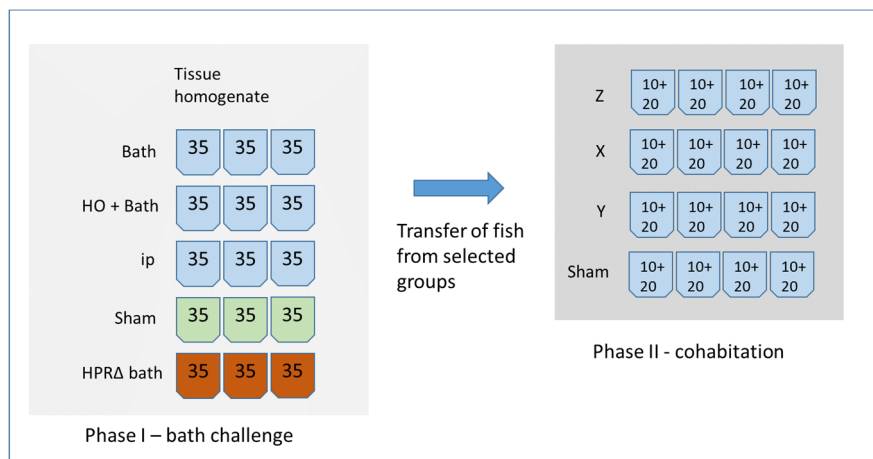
Tissue homogenate

| | | | |
|---|---|---|---|
| Bath | 35 | 35 | 35 |
| HO + Bath | 35 | 35 | 35 |
| ip | 35 | 35 | 35 |
| Sham | 35 | 35 | 35 |
| HPRΔ bath | 35 | 35 | 35 |

Phase I – bath challenge

Transfer of fish from selected groups

| | | | | |
|---|---|---|---|---|
| Z | 10+ 20 | 10+ 20 | 10+ 20 | 10+ 20 |
| X | 10+ 20 | 10+ 20 | 10+ 20 | 10+ 20 |
| Y | 10+ 20 | 10+ 20 | 10+ 20 | 10+ 20 |
| Sham | 10+ 20 | 10+ 20 | 10+ 20 | 10+ 20 |

Phase II - cohabitation